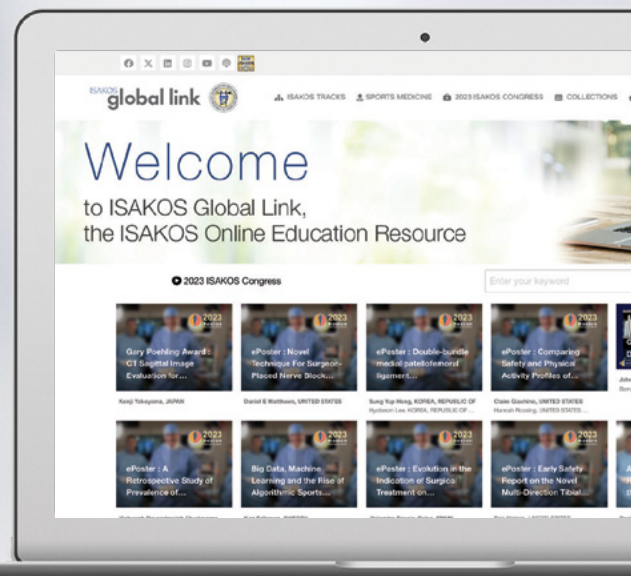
ISAKOS global link

ISAKOS TRACKS SPORTS MEDICINE 2023 ISAKOS CONGRESS COLLECTIONS

Welcome

to ISAKOS Global Link, the ISAKOS Online Education Resource

2023 ISAKOS Congress

Enter your keyword

2023

Gary Poehling Award : CT Sagittal Image Evaluation for...

Kenji Yokoyama, JAPAN

2023

ePoster : Novel Technique For Surgeon-Placed Nerve Block...

David E Matthews, UNITED STATES

2023

ePoster : Double-bundle medial patellofemoral ligament...

Sung Yup Hong, KOREA, REPUBLIC OF Hyobeom Lee, KOREA, REPUBLIC OF ...

2023

ePoster : Comparing Safety and Physical Activity Profiles of...

Claire Giachino, UNITED STATES Hannah Rossing, UNITED STATES ...

2023

ePoster : A Retrospective Study of Prevalence of...

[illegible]

2023

Big Data, Machine Learning and the Rise of Algorithmic Sports...

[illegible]

2023

ePoster : Evolution in the Indication of Surgical Treatment on...

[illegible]

2023

ePoster : Early Safety Report on the Novel Multi-Direction Tibial...

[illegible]